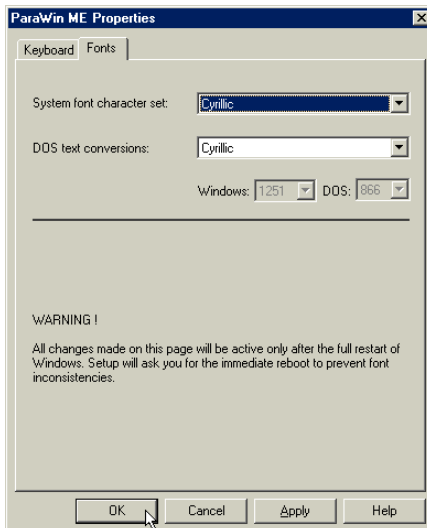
ParaWin ME Properties

Keyboard Fonts

System font character set: Cyrillic

DOS text conversions: Cyrillic

Windows: 1251 DOS: 866

WARNING !

All changes made on this page will be active only after the full restart of Windows. Setup will ask you for the immediate reboot to prevent font inconsistencies.

OK Cancel Apply Help